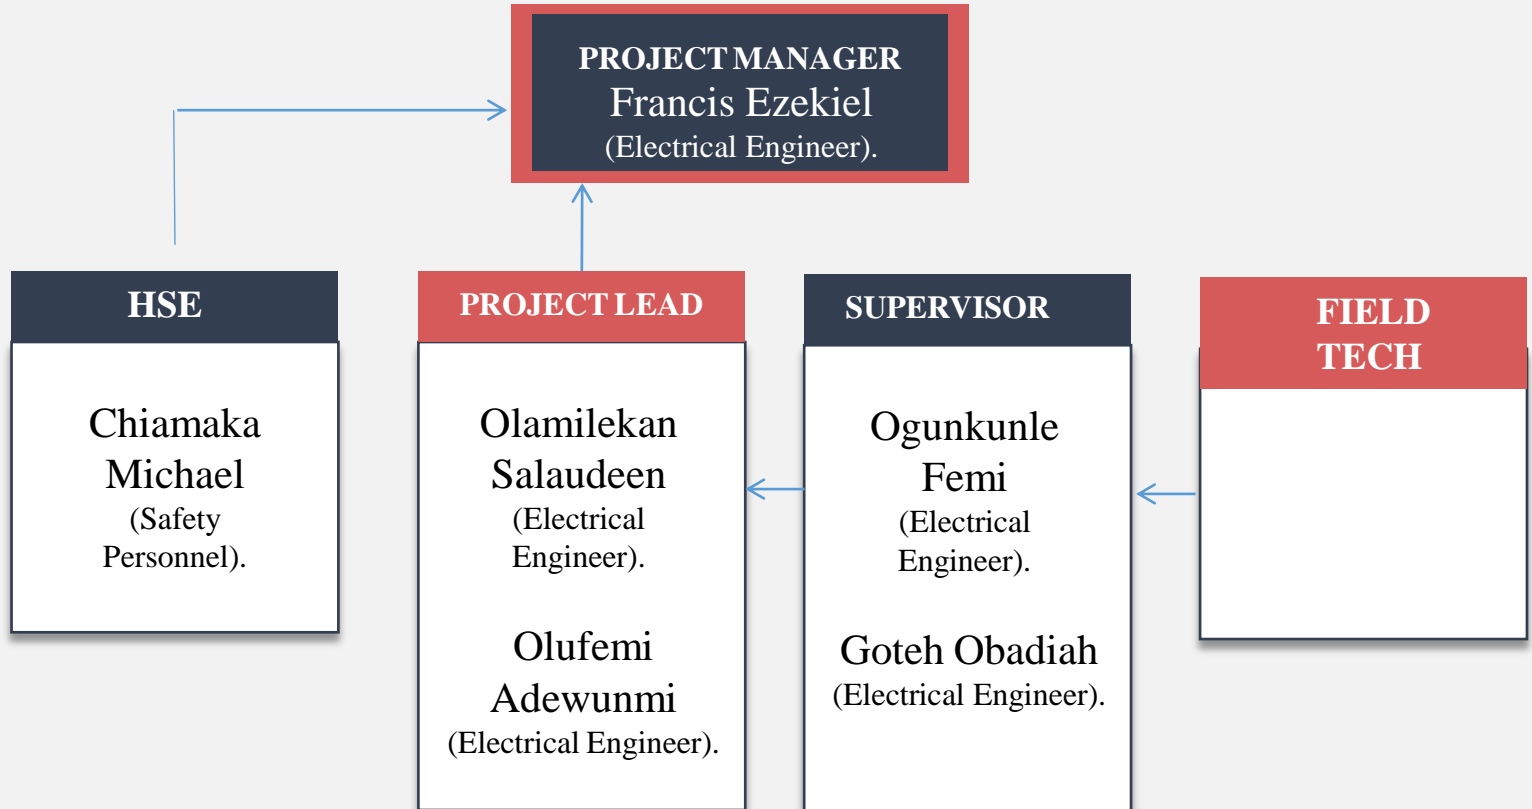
PROJECT MANAGER
Francis Ezekiel
(Electrical Engineer).

HSE

Chiamaka Michael
(Safety Personnel).

PROJECT LEAD

Olamilekan Salaudeen
(Electrical Engineer).

Olufemi Adewunmi
(Electrical Engineer).

SUPERVISOR

Ogunkunle Femi
(Electrical Engineer).

Goteh Obadiah
(Electrical Engineer).

FIELD TECH